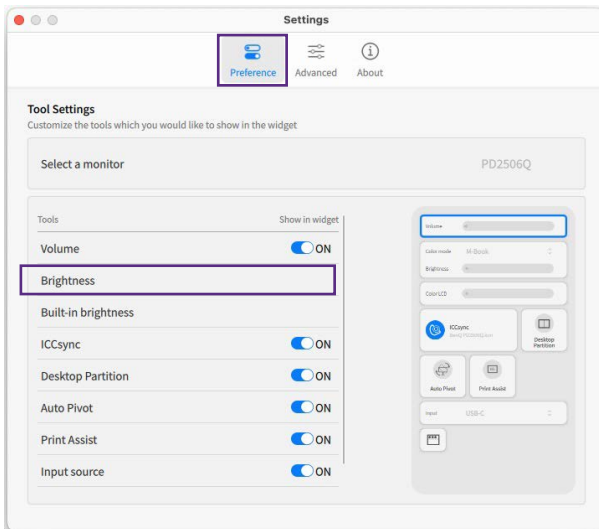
Settings

Preference Advanced About

Tool Settings
Customize the tools which you would like to show in the widget

Select a monitor PD2506Q

| Tools | Show in widget |
|---|---|
| Volume | ON |
| Brightness | |
| Built-in brightness | |
| ICCsync | ON |
| Desktop Partition | ON |
| Auto Pivot | ON |
| Print Assist | ON |
| Input source | ON |

Volume
Color mode M-Book
Brightness
ColorLCD
ICCsync
BenQ PD2506Q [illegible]
Desktop Partition
Auto Pivot
Print Assist
Input USB-C